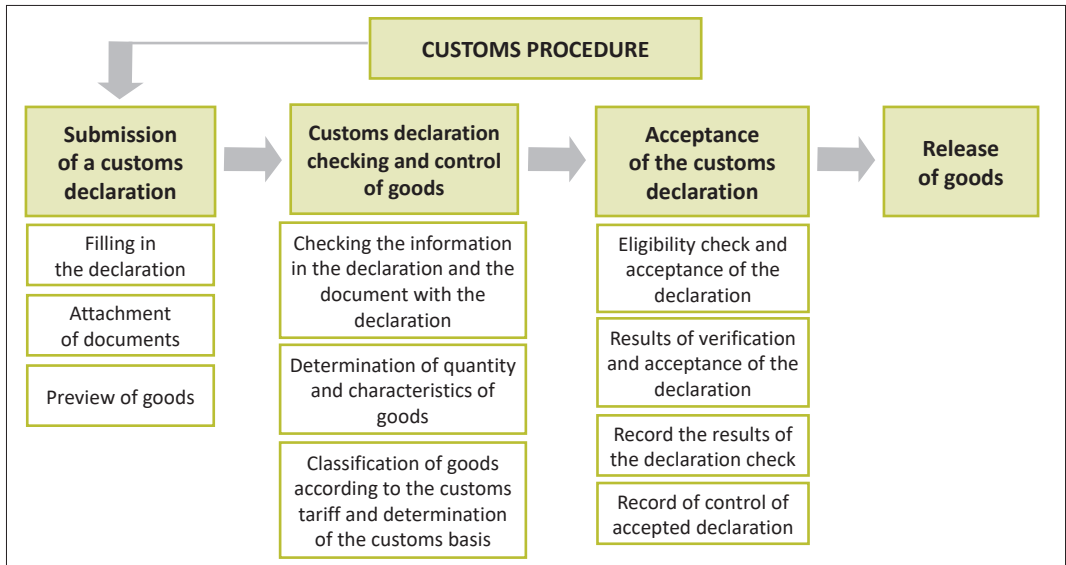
CUSTOMS PROCEDURE

Submission of a customs declaration

Filling in the declaration

Attachment of documents

Preview of goods

Customs declaration checking and control of goods

Checking the information in the declaration and the document with the declaration

Determination of quantity and characteristics of goods

Classification of goods according to the customs tariff and determination of the customs basis

Acceptance of the customs declaration

Eligibility check and acceptance of the declaration

Results of verification and acceptance of the declaration

Record the results of the declaration check

Record of control of accepted declaration

Release of goods